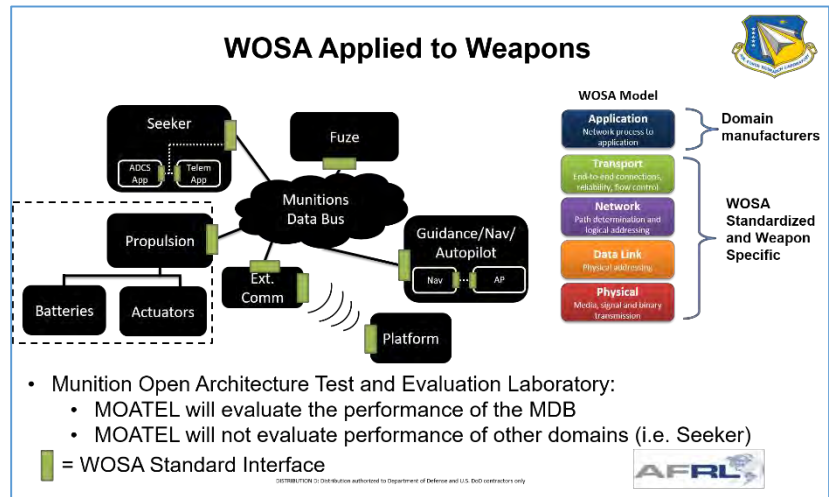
WOSA Applied to Weapons

AIR FORCE RESEARCH LABORATORY

Seeker

ADCS App

Telem App

Fuze

Munitions Data Bus

Propulsion

Batteries

Actuators

Ext. Comm

Guidance/Nav/ Autopilot

Nav

AP

Platform

WOSA Model

Application
Network process to application

Domain manufacturers

Transport
End-to-end connections, reliability, flow control

Network
Path determination and logical addressing

Data Link
Physical addressing

Physical
Media, signal and binary transmission

WOSA Standardized and Weapon Specific

• Munition Open Architecture Test and Evaluation Laboratory:
• MOATEL will evaluate the performance of the MDB
• MOATEL will not evaluate performance of other domains (i.e. Seeker)

= WOSA Standard Interface

DISTRIBUTION D: Distribution authorized to Department of Defense and U.S. DoD contractors only

AFRL